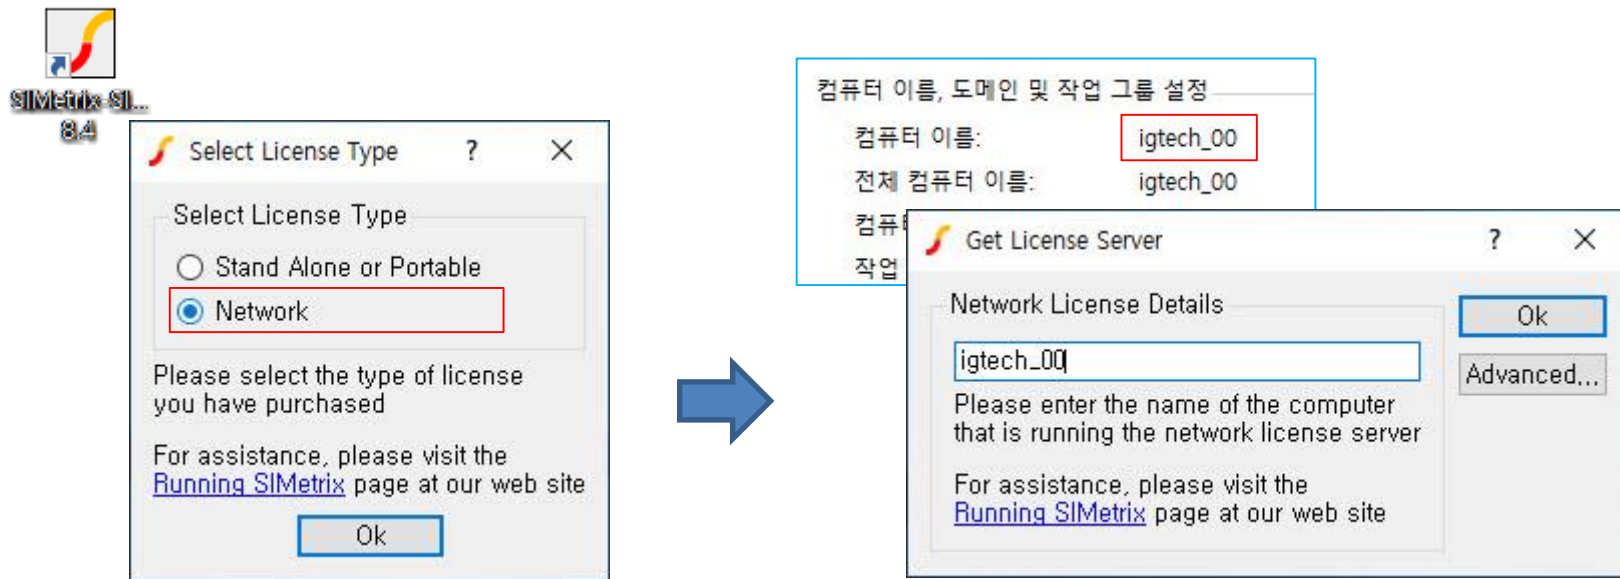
SIMetrix-SI... 8.4

Select License Type ? ×

Select License Type

Stand Alone or Portable

Network

Please select the type of license you have purchased

For assistance, please visit the Running SIMetrix page at our web site

Ok

컴퓨터 이름, 도메인 및 작업 그룹 설정

컴퓨터 이름: igtech_00

전체 컴퓨터 이름: igtech_00

컴퓨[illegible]

작업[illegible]

Get License Server ? ×

Network License Details

igtech_00

Please enter the name of the computer that is running the network license server

For assistance, please visit the Running SIMetrix page at our web site

Ok

Advanced...